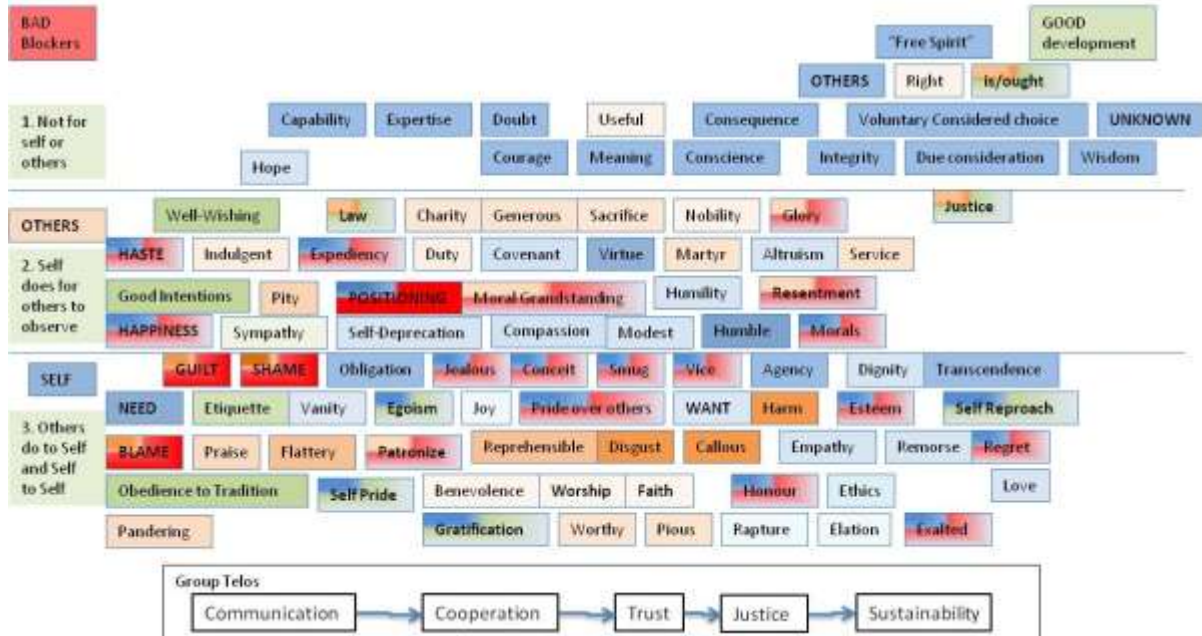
BAD Blockers

"Free Spirit"

GOOD development

OTHERS

Right

is/ought

1. Not for self or others

Capability

Expertise

Doubt

Useful

Consequence

Voluntary Considered choice

UNKNOWN

Hope

Courage

Meaning

Conscience

Integrity

Due consideration

Wisdom

Justice

OTHERS

Well-Wishing

Law

Charity

Generous

Sacrifice

Nobility

Glory

2. Self does for others to observe

HASTE

Indulgent

Expediency

Duty

Covenant

Virtue

Martyr

Altruism

Service

Good Intentions

Pity

POSITIONING

Moral Grandstanding

Humility

Resentment

HAPPINESS

Sympathy

Self-Deprecation

Compassion

Modest

Humble

Morals

SELF

GUILT

SHAME

Obligation

Jealous

Conceit

Smug

Vice

Agency

Dignity

Transcendence

3. Others do to Self and Self to Self

NEED

Etiquette

Vanity

Egoism

Joy

Pride over others

WANT

Harm

Esteem

Self Reproach

BLAME

Praise

Flattery

Patronize

Reprehensible

Disgust

Callous

Empathy

Remorse

Regret

Obedience to Tradition

Self Pride

Benevolence

Worship

Faith

Honour

Ethics

Love

Pandering

Gratification

Worthy

Pious

Rapture

Elation

Exalted

Group Telos

Communication

Cooperation

Trust

Justice

Sustainability